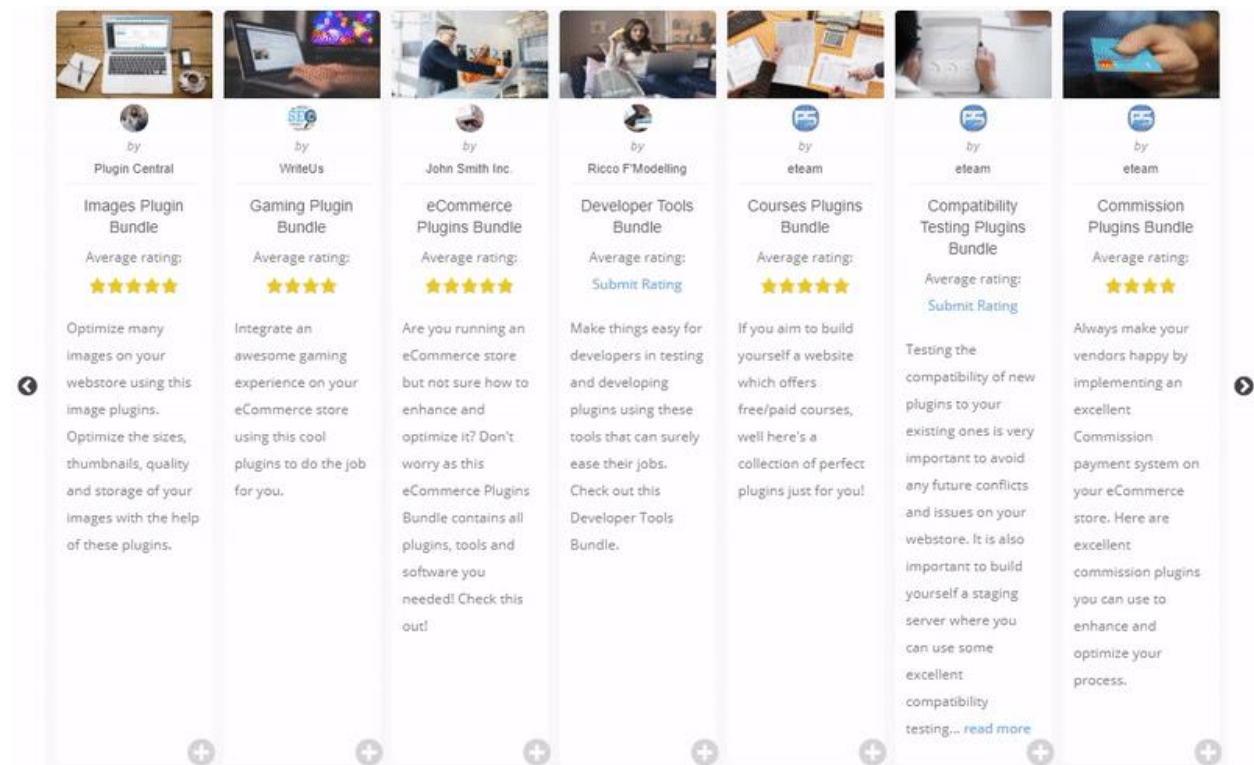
by
Plugin Central

Images Plugin Bundle

Average rating:

Optimize many images on your webstore using this image plugins. Optimize the sizes, thumbnails, quality and storage of your images with the help of these plugins.

by
WriteUs

Gaming Plugin Bundle

Average rating:

Integrate an awesome gaming experience on your eCommerce store using this cool plugins to do the job for you.

by
John Smith Inc.

eCommerce Plugins Bundle

Average rating:

Are you running an eCommerce store but not sure how to enhance and optimize it? Don't worry as this eCommerce Plugins Bundle contains all plugins, tools and software you needed! Check this out!

by
Ricco F'Modelling

Developer Tools Bundle

Average rating:
Submit Rating

Make things easy for developers in testing and developing plugins using these tools that can surely ease their jobs. Check out this Developer Tools Bundle.

by
eteam

Courses Plugins Bundle

Average rating:

If you aim to build yourself a website which offers free/paid courses, well here's a collection of perfect plugins just for you!

by
eteam

Compatibility Testing Plugins Bundle

Average rating:
Submit Rating

Testing the compatibility of new plugins to your existing ones is very important to avoid any future conflicts and issues on your webstore. It is also important to build yourself a staging server where you can use some excellent compatibility testing... read more

by
eteam

Commission Plugins Bundle

Average rating:

Always make your vendors happy by implementing an excellent Commission payment system on your eCommerce store. Here are excellent commission plugins you can use to enhance and optimize your process.